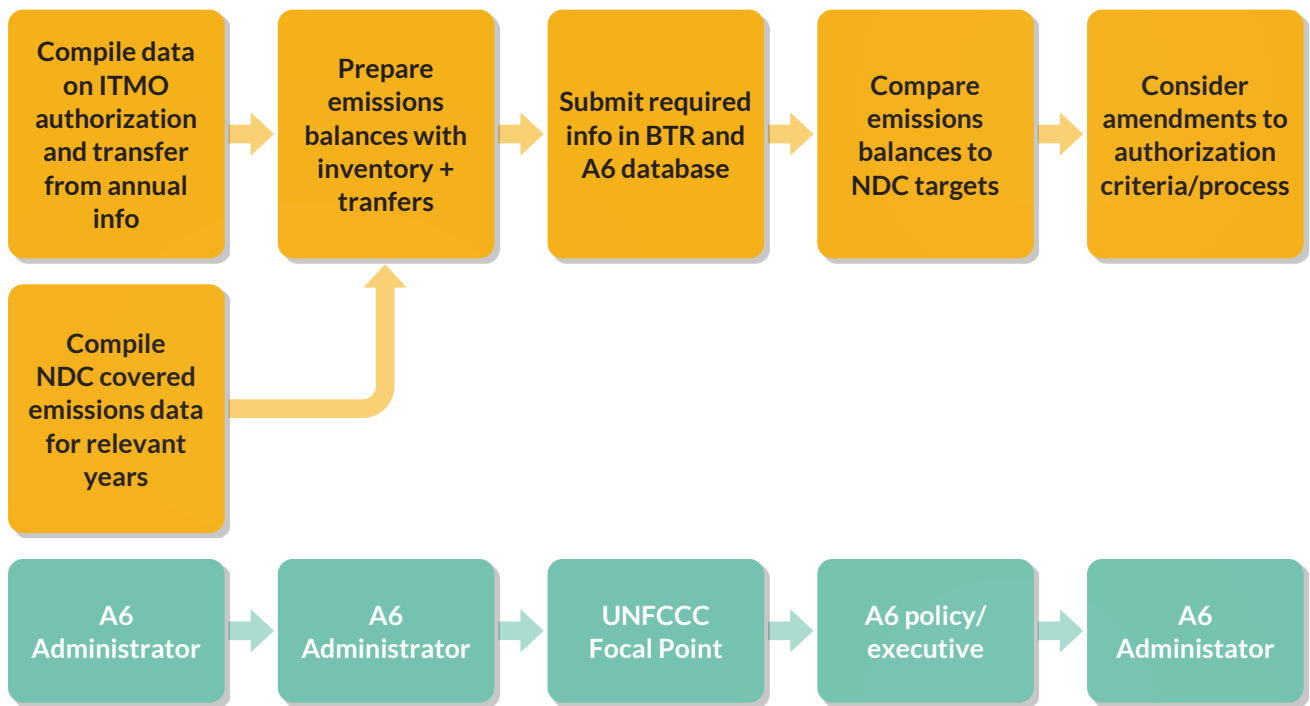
Compile data on ITMO authorization and transfer from annual info

Prepare emissions balances with inventory + tranfers

Submit required info in BTR and A6 database

Compare emissions balances to NDC targets

Consider amendments to authorization criteria/process

Compile NDC covered emissions data for relevant years

A6 Administrator

A6 Administrator

UNFCCC Focal Point

A6 policy/ executive

A6 Administator